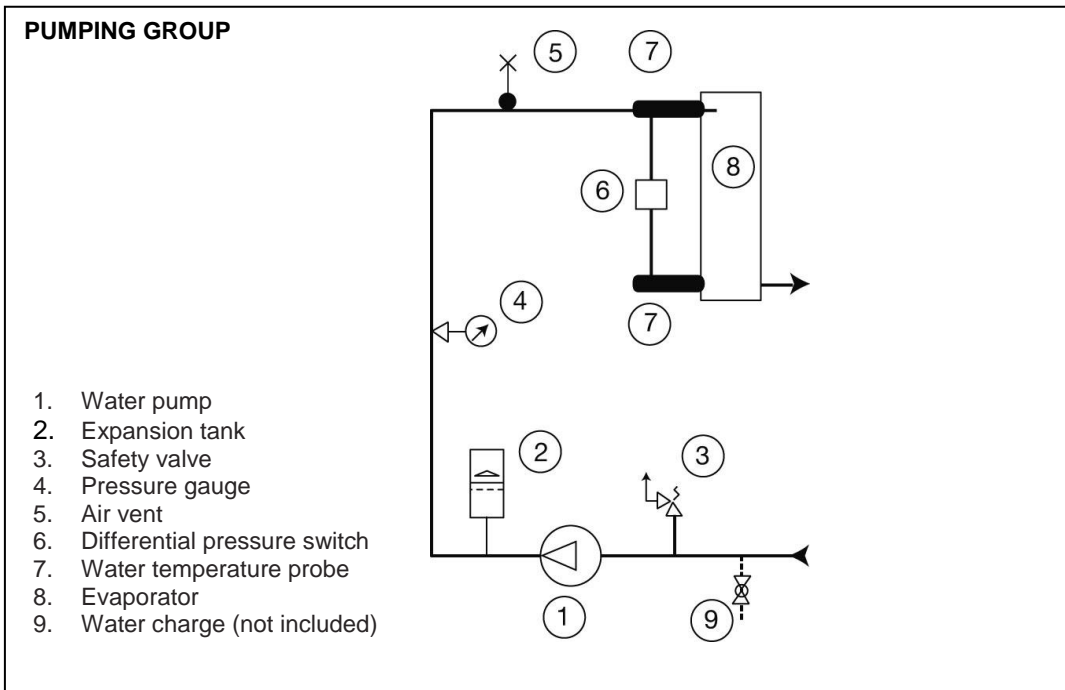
PUMPING GROUP

5 7

8

6

4

7

2 3

1 9

1. Water pump
2. Expansion tank
3. Safety valve
4. Pressure gauge
5. Air vent
6. Differential pressure switch
7. Water temperature probe
8. Evaporator
9. Water charge (not included)